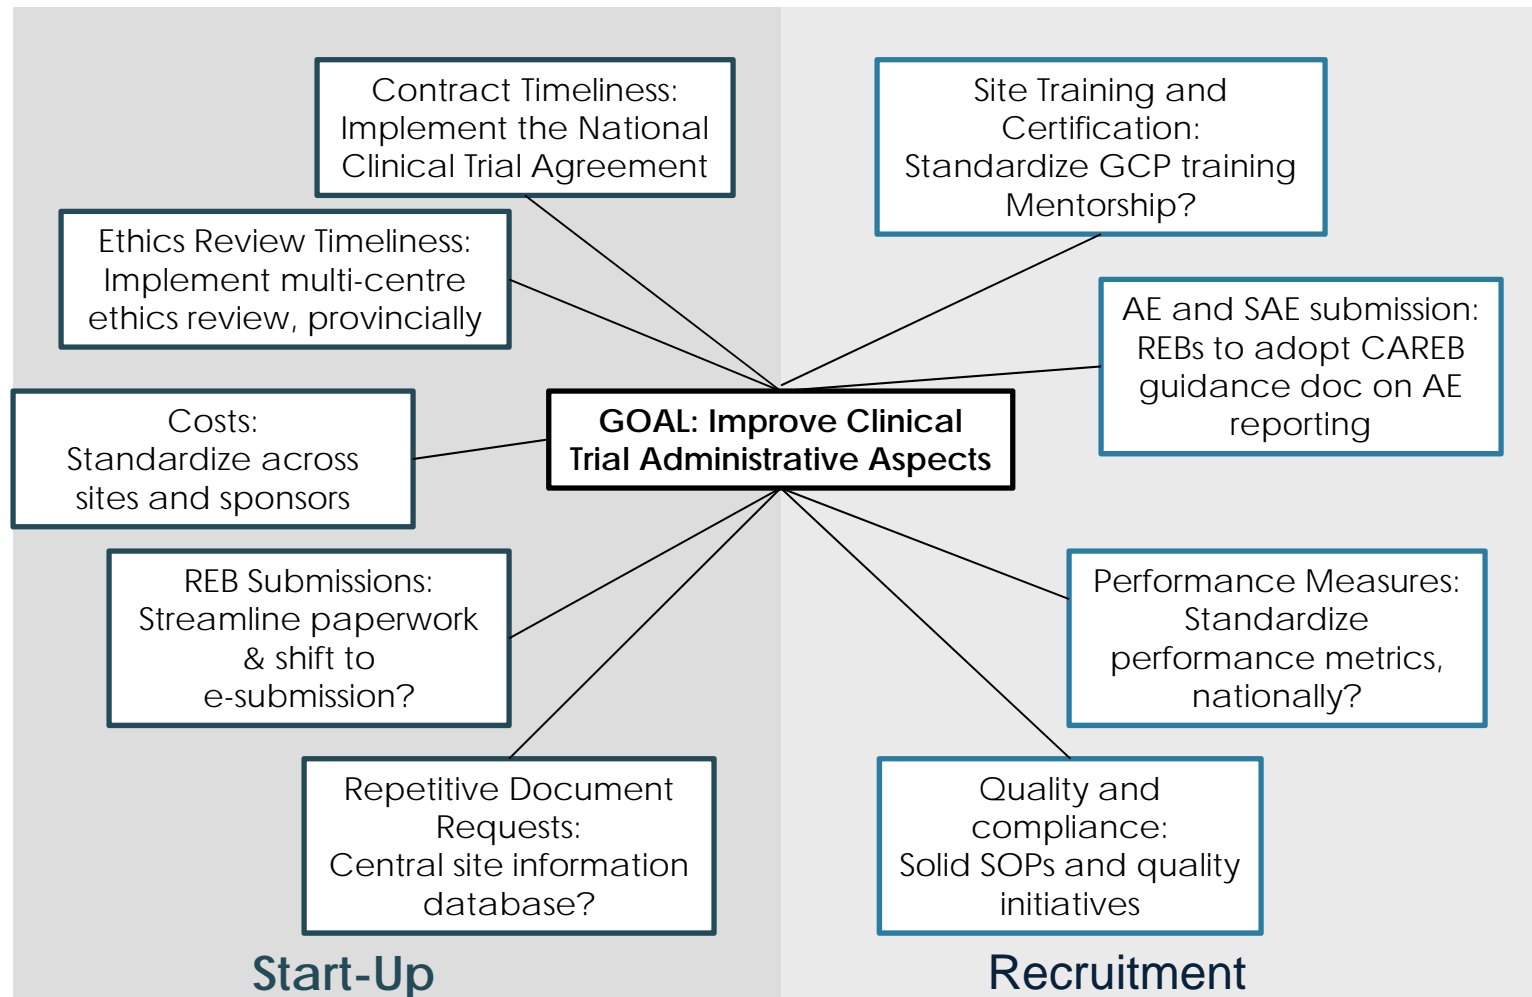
Contract Timeliness: Implement the National Clinical Trial Agreement

Site Training and Certification: Standardize GCP training Mentorship?

Ethics Review Timeliness: Implement multi-centre ethics review, provincially

AE and SAE submission: REBs to adopt CAREB guidance doc on AE reporting

Costs: Standardize across sites and sponsors

GOAL: Improve Clinical Trial Administrative Aspects

REB Submissions: Streamline paperwork & shift to e-submission?

Performance Measures: Standardize performance metrics, nationally?

Repetitive Document Requests: Central site information database?

Quality and compliance: Solid SOPs and quality initiatives

Start-Up

Recruitment